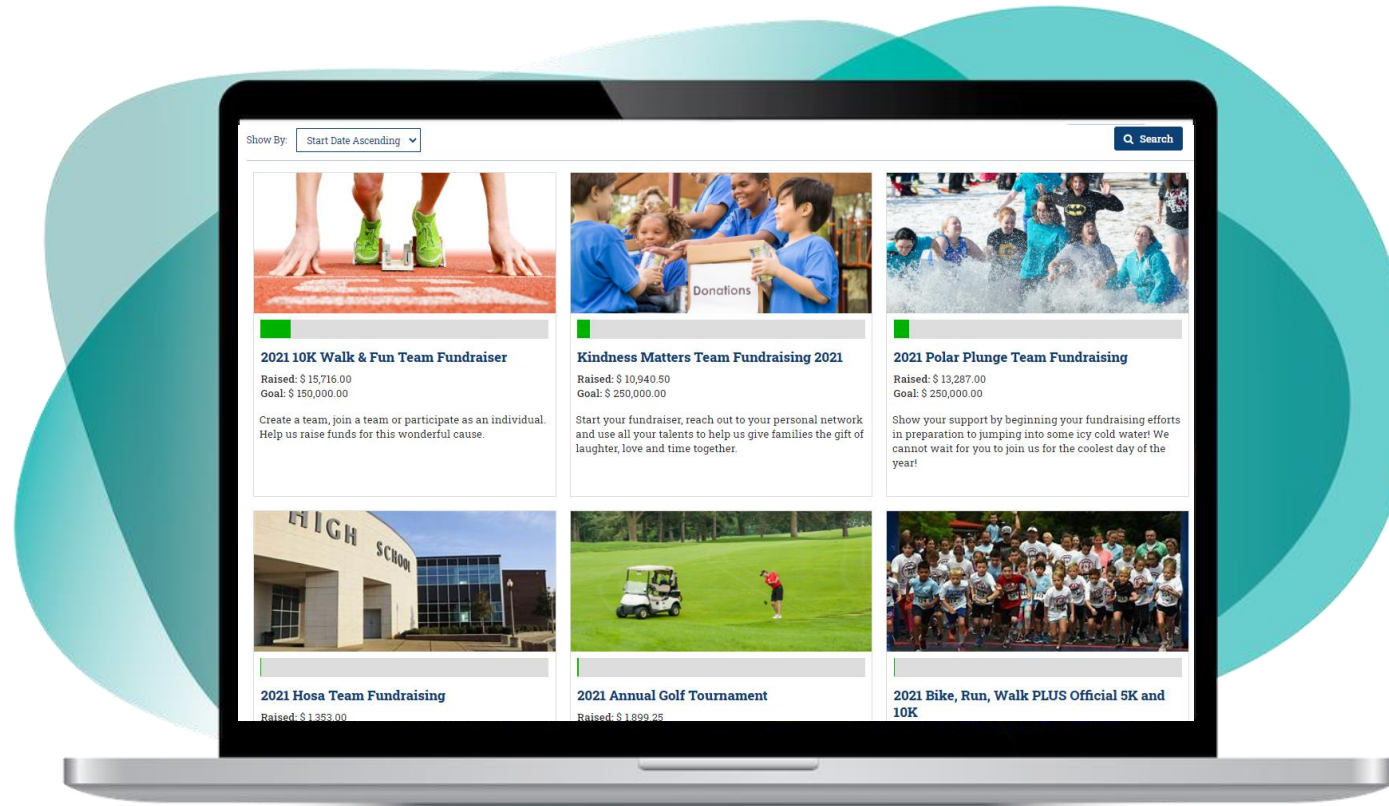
Show By: Start Date Ascending

Search

Donations

2021 10K Walk & Fun Team Fundraiser

Raised: $ 15,716.00
Goal: $ 150,000.00

Create a team, join a team or participate as an individual. Help us raise funds for this wonderful cause.

Kindness Matters Team Fundraising 2021

Raised: $ 10,940.50
Goal: $ 250,000.00

Start your fundraiser, reach out to your personal network and use all your talents to help us give families the gift of laughter, love and time together.

2021 Polar Plunge Team Fundraising

Raised: $ 13,287.00
Goal: $ 250,000.00

Show your support by beginning your fundraising efforts in preparation to jumping into some icy cold water! We cannot wait for you to join us for the coolest day of the year!

HIGH SCHOOL

2021 Hosa Team Fundraising

Raised: $ 1,353.00

2021 Annual Golf Tournament

Raised: $ 1,899.25

2021 Bike, Run, Walk PLUS Official 5K and 10K